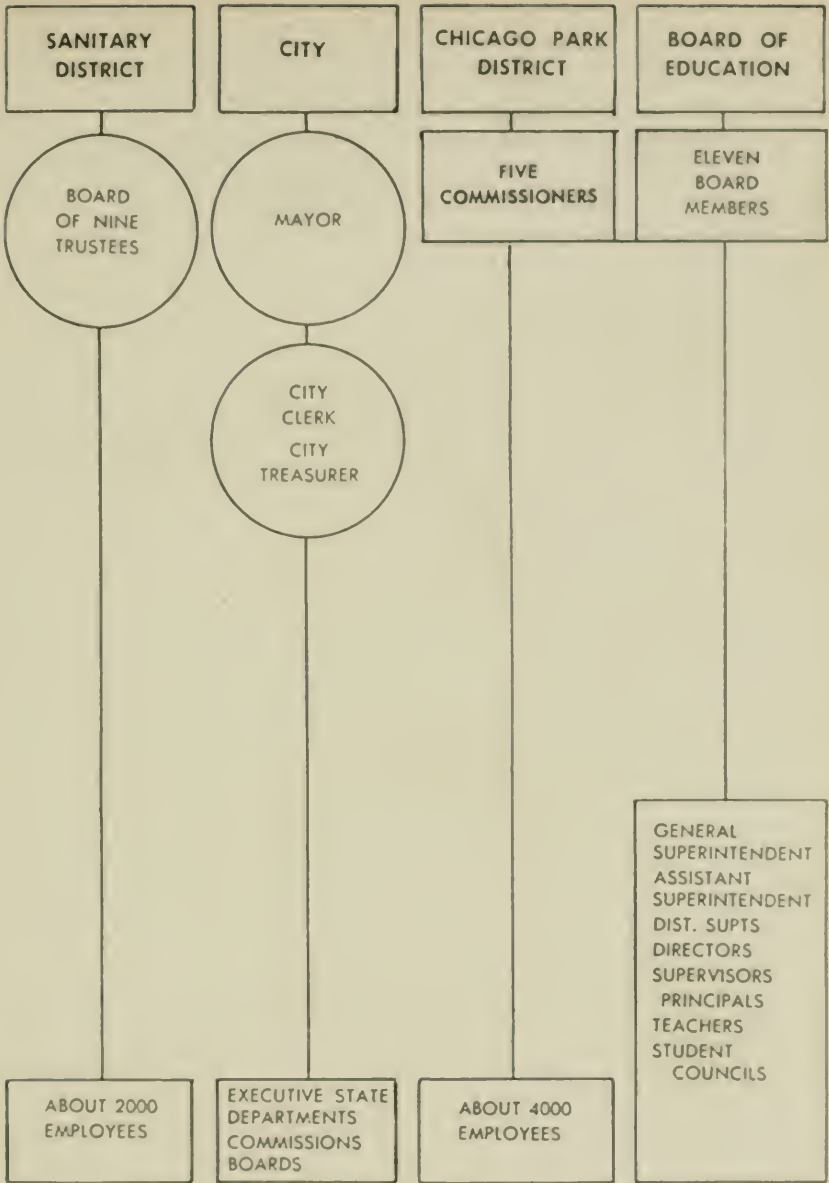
SANITARY DISTRICT

BOARD OF NINE TRUSTEES

ABOUT 2000 EMPLOYEES

CITY

MAYOR

CITY CLERK
CITY TREASURER

EXECUTIVE STATE DEPARTMENTS
COMMISSIONS
BOARDS

CHICAGO PARK DISTRICT

FIVE COMMISSIONERS

ABOUT 4000 EMPLOYEES

BOARD OF EDUCATION

ELEVEN BOARD MEMBERS

GENERAL SUPERINTENDENT
ASSISTANT SUPERINTENDENT
DIST. SUPTS
DIRECTORS
SUPERVISORS
PRINCIPALS
TEACHERS
STUDENT COUNCILS